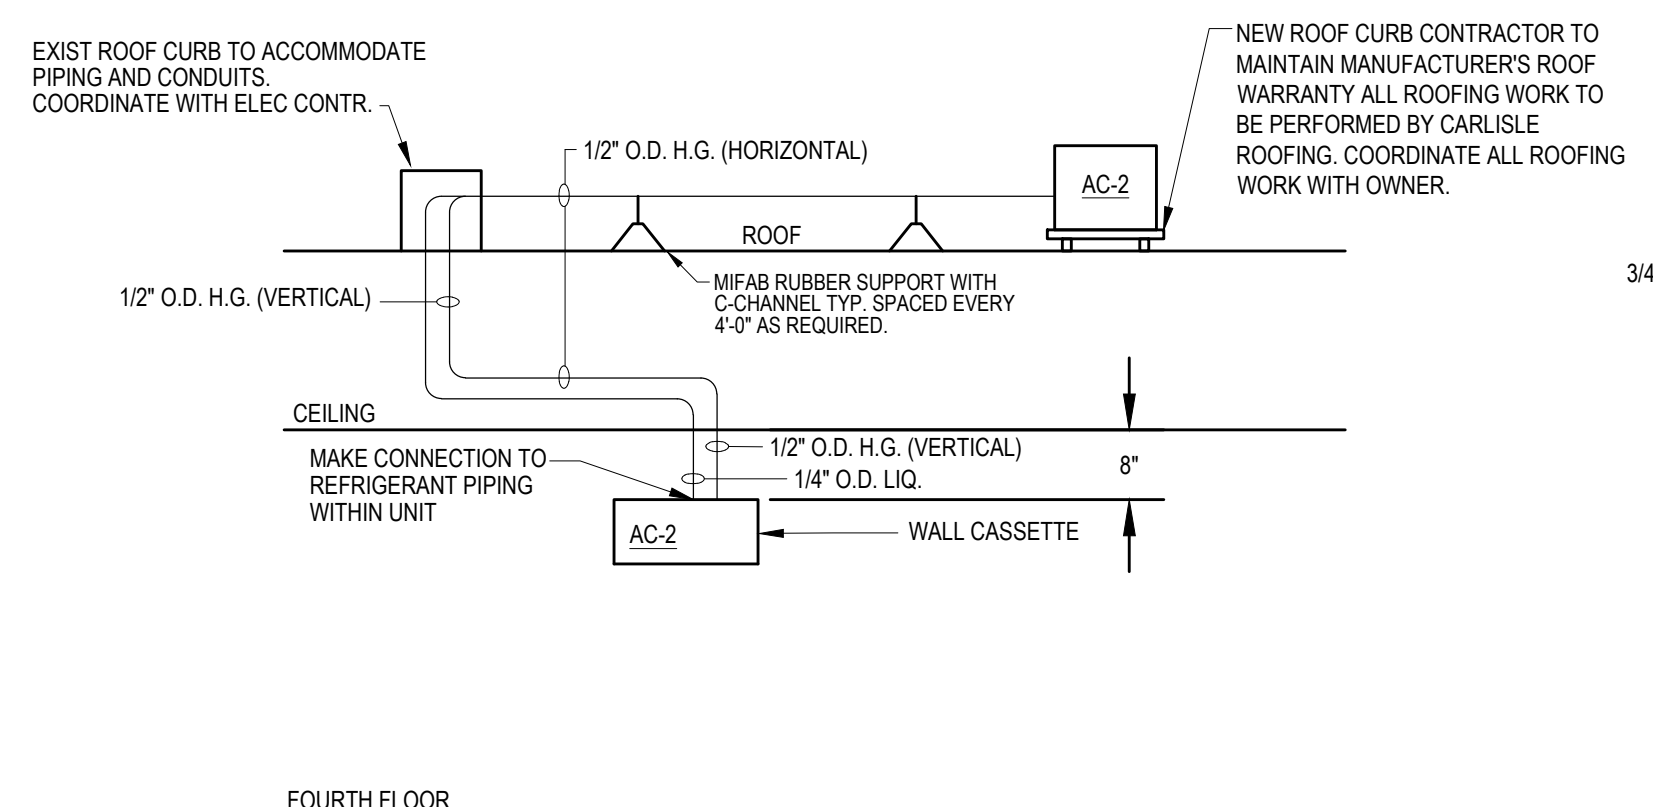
EXIST ROOF CURB TO ACCOMMODATE PIPING AND CONDUITS. COORDINATE WITH ELEC CONTR.

1/2" O.D. H.G. (HORIZONTAL)

NEW ROOF CURB CONTRACTOR TO MAINTAIN MANUFACTURER'S ROOF WARRANTY ALL ROOFING WORK TO BE PERFORMED BY CARLISLE ROOFING. COORDINATE ALL ROOFING WORK WITH OWNER.

AC-2

ROOF

MIFAB RUBBER SUPPORT WITH C-CHANNEL TYP. SPACED EVERY 4'-0" AS REQUIRED.

1/2" O.D. H.G. (VERTICAL)

3/4

CEILING

1/2" O.D. H.G. (VERTICAL)

MAKE CONNECTION TO REFRIGERANT PIPING WITHIN UNIT

1/4" O.D. LIQ.

8"

AC-2

WALL CASSETTE

FOURTH FLOOR